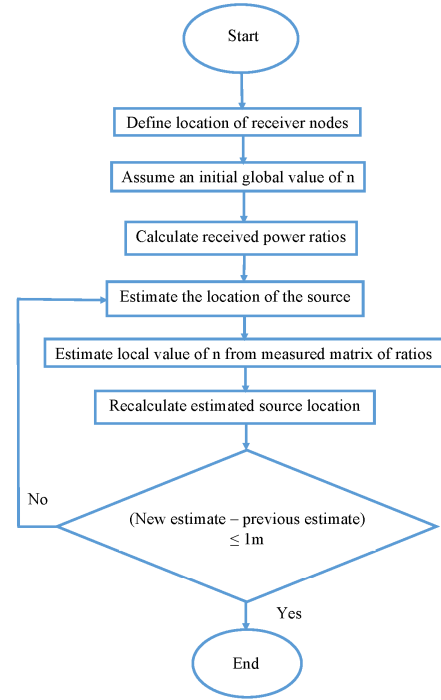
Start

Define location of receiver nodes

Assume an initial global value of n

Calculate received power ratios

Estimate the location of the source

Estimate local value of n from measured matrix of ratios

Recalculate estimated source location

No

(New estimate – previous estimate) $\leq$ 1m

Yes

End